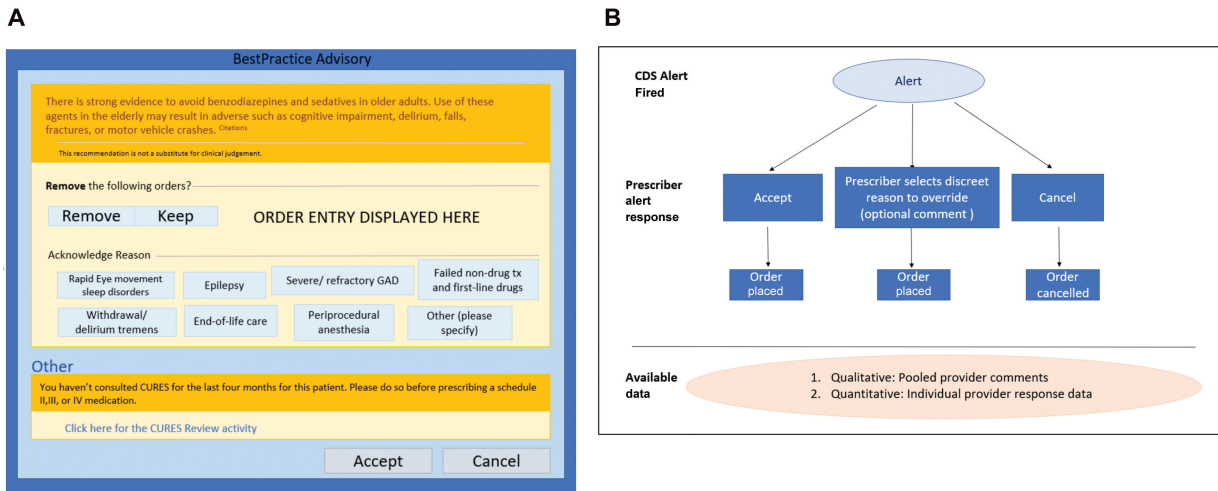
A

BestPractice Advisory

There is strong evidence to avoid benzodiazepines and sedatives in older adults. Use of these agents in the elderly may result in adverse such as cognitive impairment, delirium, falls, fractures, or motor vehicle crashes. Citations

This recommendation is not a substitute for clinical judgement.

Remove the following orders?

Remove | Keep

ORDER ENTRY DISPLAYED HERE

Acknowledge Reason

Rapid Eye movement sleep disorders

Epilepsy

Severe/ refractory GAD

Failed non-drug tx and first-line drugs

Withdrawal/ delirium tremens

End-of-life care

Periprocedural anesthesia

Other (please specify)

Other

You haven't consulted CURES for the last four months for this patient. Please do so before prescribing a schedule II,III, or IV medication.

Click here for the CURES Review activity

Accept

Cancel

B

CDS Alert Fired

Alert

Prescriber alert response

Accept

Prescriber selects discreet reason to override (optional comment )

Cancel

Order placed

Order placed

Order cancelled

Available data

1. Qualitative: Pooled provider comments
2. Quantitative: Individual provider response data